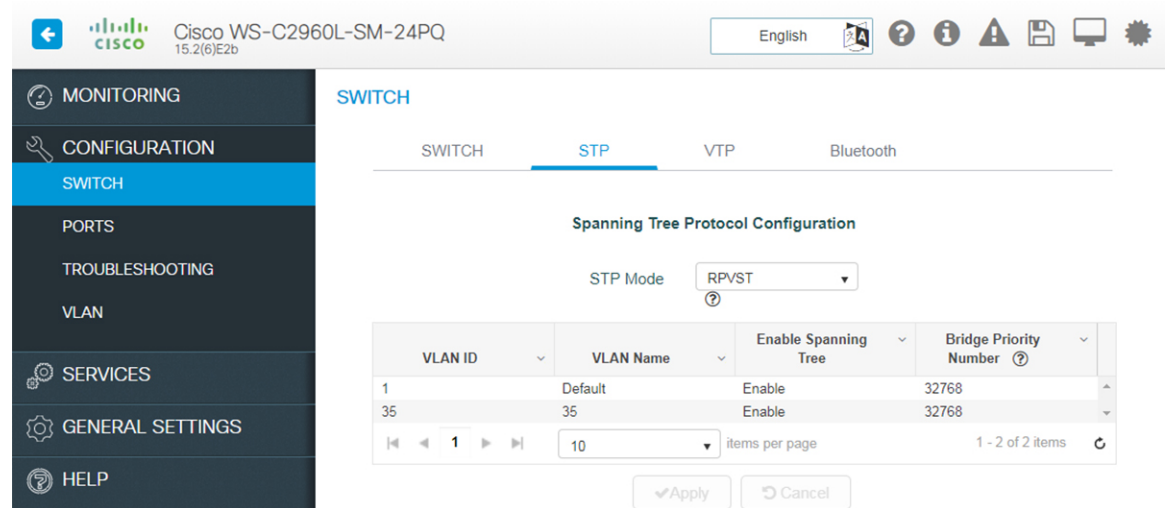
cisco Cisco WS-C2960L-SM-24PQ
15.2(6)E2b

English

MONITORING
CONFIGURATION
SWITCH
PORTS
TROUBLESHOOTING
VLAN
SERVICES
GENERAL SETTINGS
HELP

SWITCH

SWITCH STP VTP Bluetooth

Spanning Tree Protocol Configuration

STP Mode RPVST

| VLAN ID | VLAN Name | Enable Spanning Tree | Bridge Priority Number |
|---|---|---|---|
| 1 | Default | Enable | 32768 |
| 35 | 35 | Enable | 32768 |

1 10 items per page 1 - 2 of 2 items

Apply Cancel